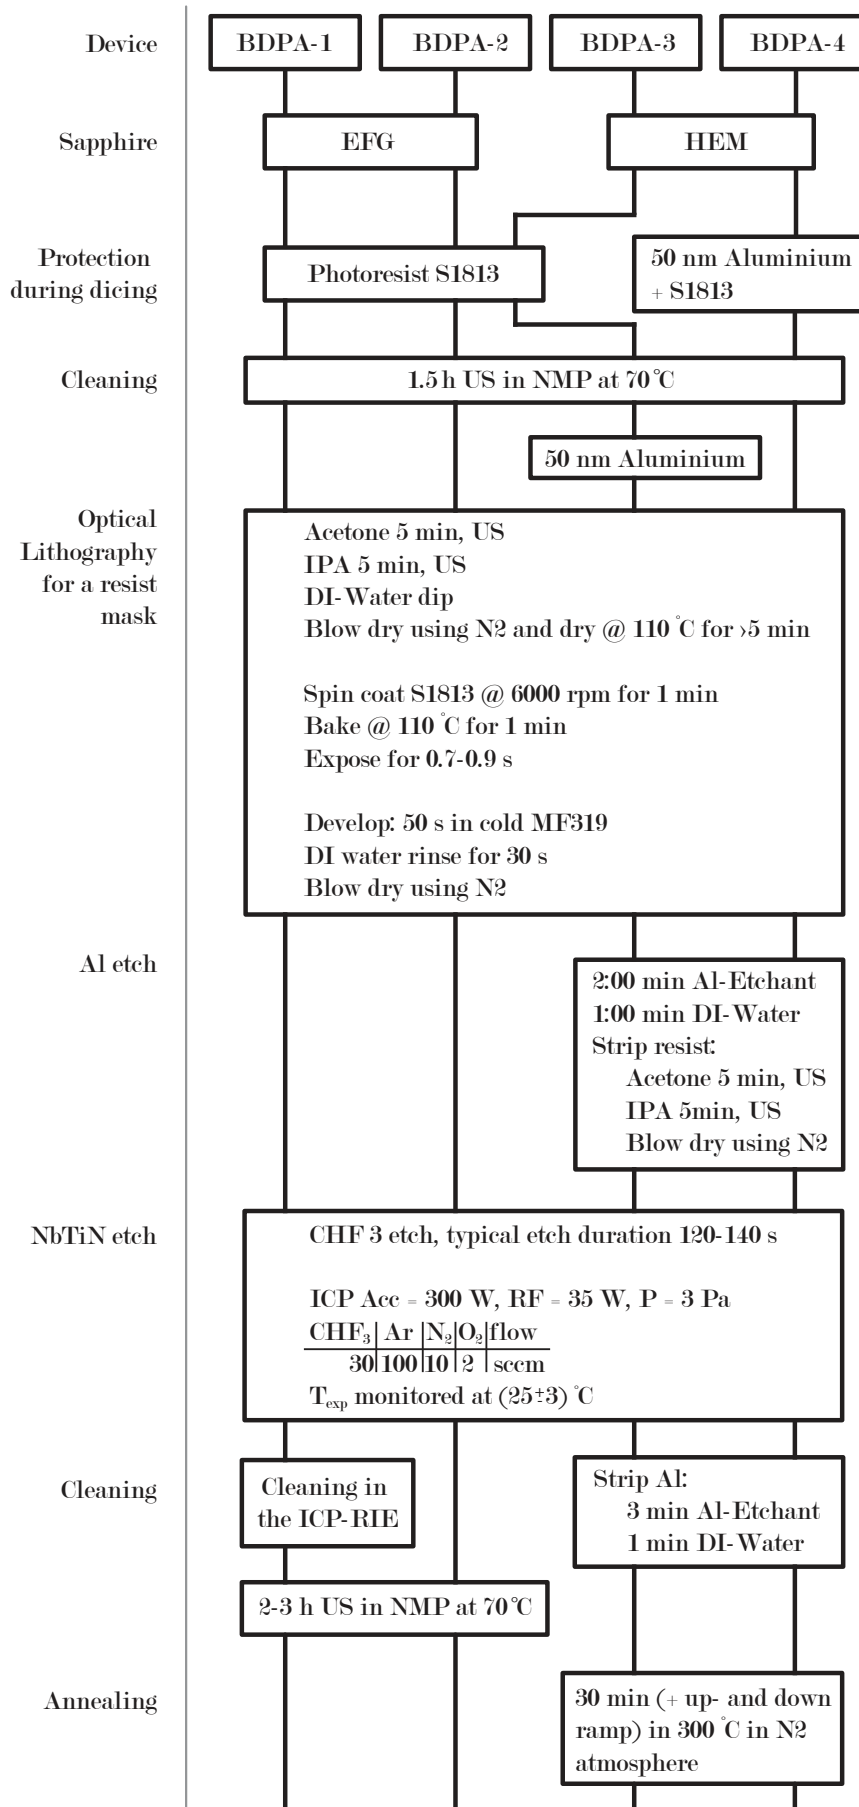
Device

BDPA-1 | BDPA-2 | BDPA-3 | BDPA-4

Sapphire

EFG

HEM

Protection during dicing

Photoresist S1813

50 nm Aluminium + S1813

Cleaning

1.5 h US in NMP at 70 °C

50 nm Aluminium

Optical Lithography for a resist mask

Acetone 5 min, US
IPA 5 min, US
DI-Water dip
Blow dry using N2 and dry @ 110 °C for ›5 min

Spin coat S1813 @ 6000 rpm for 1 min
Bake @ 110 °C for 1 min
Expose for 0.7-0.9 s

Develop: 50 s in cold MF319
DI water rinse for 30 s
Blow dry using N2

Al etch

2:00 min Al-Etchant
1:00 min DI-Water
Strip resist:
Acetone 5 min, US
IPA 5min, US
Blow dry using N2

NbTiN etch

CHF 3 etch, typical etch duration 120-140 s

ICP Acc = 300 W, RF = 35 W, P = 3 Pa

| $CHF_3$ | Ar | $N_2$ | $O_2$ | flow |
|---|---|---|---|---|
| 30 | 100 | 10 | 2 | sccm |

$T_{exp}$ monitored at (25±3) °C

Cleaning

Cleaning in the ICP-RIE

Strip Al:
3 min Al-Etchant
1 min DI-Water

2-3 h US in NMP at 70 °C

Annealing

30 min (+ up- and down ramp) in 300 °C in N2 atmosphere